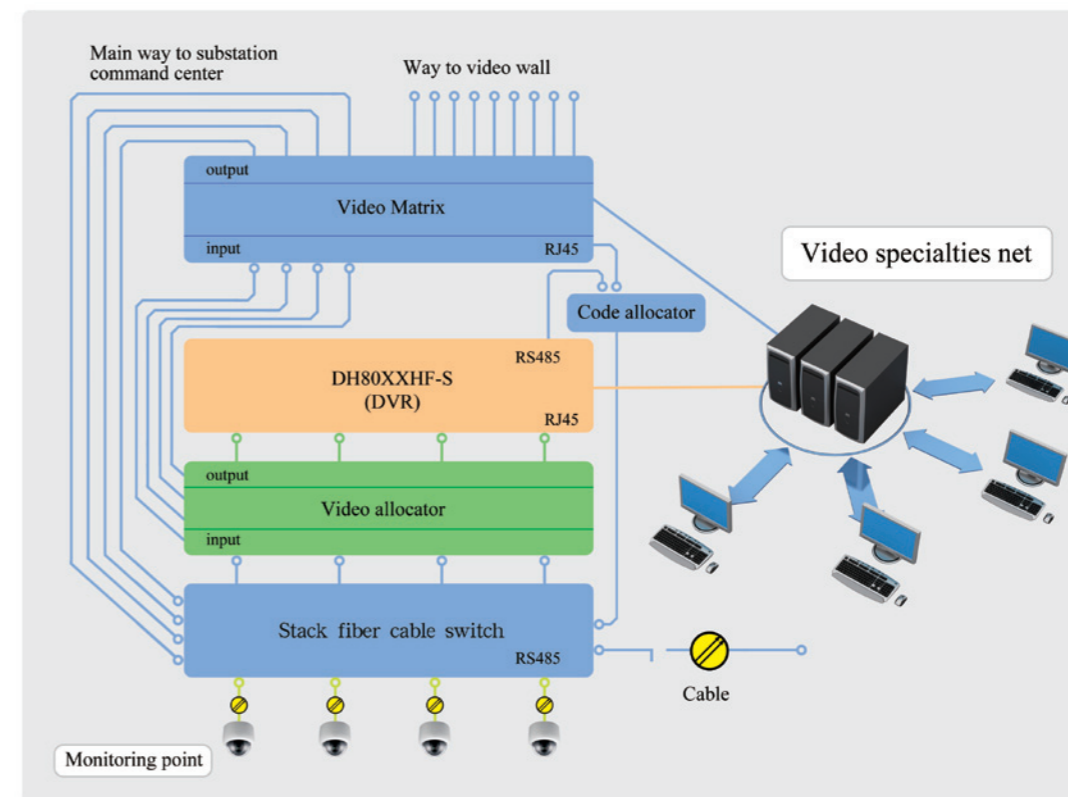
Main way to substation command center

Way to video wall

output

Video Matrix

input

RJ45

Video specialties net

Code allocator

RS485

DH80XXHF-S
(DVR)

RJ45

output

Video allocator

input

Stack fiber cable switch

RS485

Cable

Monitoring point